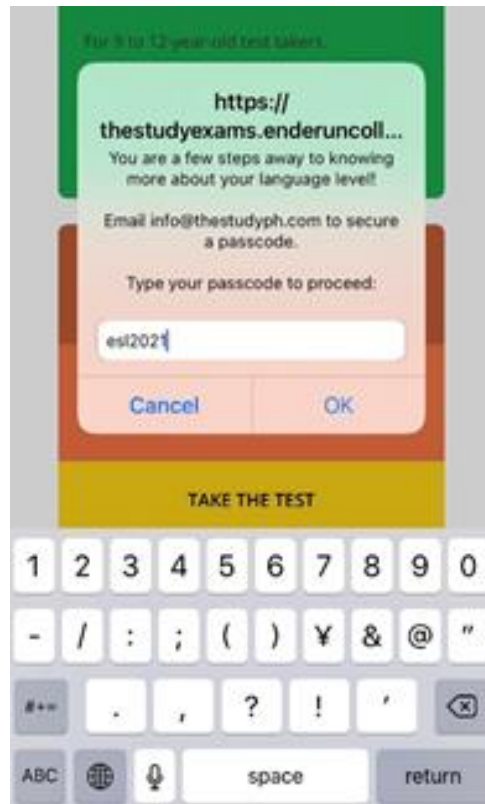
For 9 to 12-year-old test takers

https://thestudyexams.enderuncoll...

You are a few steps away to knowing more about your language level!

Email info@thestudyph.com to secure a passcode.

Type your passcode to proceed:

esl2021

Cancel

OK

TAKE THE TEST

1 2 3 4 5 6 7 8 9 0

- / : ; ( ) ¥ & @ "

#+= . , ? ! '

ABC

space

return